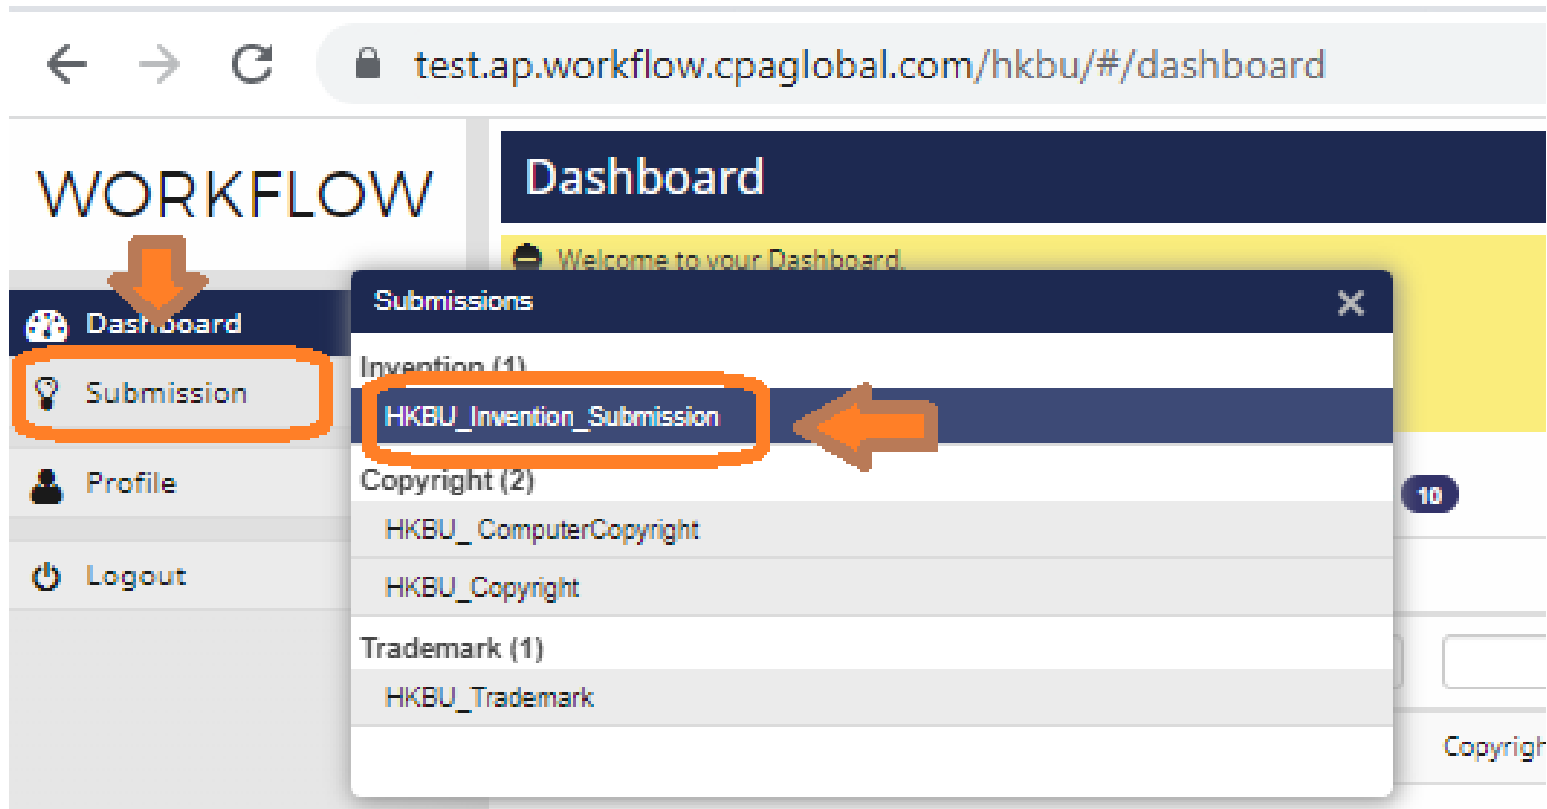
test.ap.workflow.cpaglobal.com/hkbu/#/dashboard

WORKFLOW

Dashboard
Submission
Profile
Logout

Dashboard

Welcome to your Dashboard.

Submissions ×

Invention (1)
HKBU_Invention_Submission
Copyright (2)
HKBU_ ComputerCopyright
HKBU_Copyright
Trademark (1)
HKBU_Trademark

10

Copyrigh